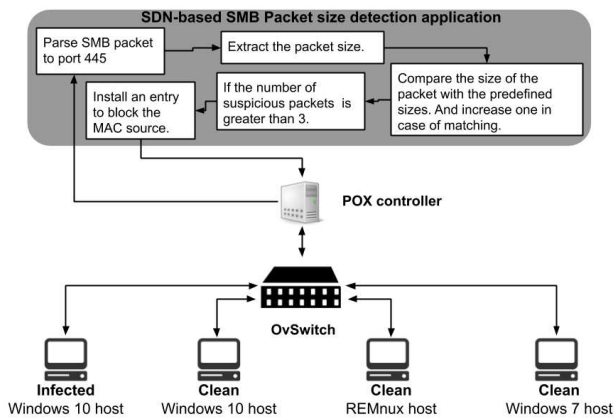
SDN-based SMB Packet size detection application

Parse SMB packet to port 445

Extract the packet size.

Compare the size of the packet with the predefined sizes. And increase one in case of matching.

If the number of suspicious packets is greater than 3.

Install an entry to block the MAC source.

POX controller

OvSwitch

Infected
Windows 10 host

Clean
Windows 10 host

Clean
REMnux host

Clean
Windows 7 host